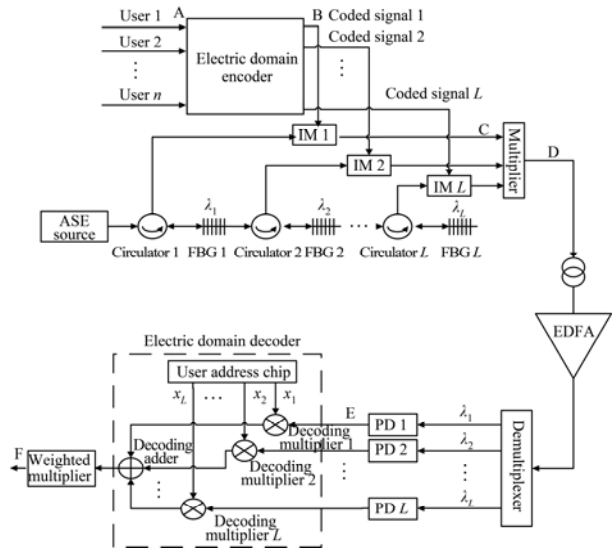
User 1
User 2
⋮
User $n$
A
B
Coded signal 1
Coded signal 2
Electric domain encoder
⋮
Coded signal $L$
IM 1
C
Multiplier
D
IM 2
IM $L$
$\lambda_1$
$\lambda_2$
$\lambda_L$
ASE source
Circulator 1
FBG 1
Circulator 2
FBG 2
Circulator $L$
FBG $L$
EDFA
Electric domain decoder
User address chip
$x_L$
$x_2$
$x_1$
E
PD 1
PD 2
PD $L$
$\lambda_1$
$\lambda_2$
$\lambda_L$
Demultiplexer
Decoding multiplier 1
Decoding multiplier 2
Decoding adder
F
Weighted multiplier
Decoding multiplier $L$